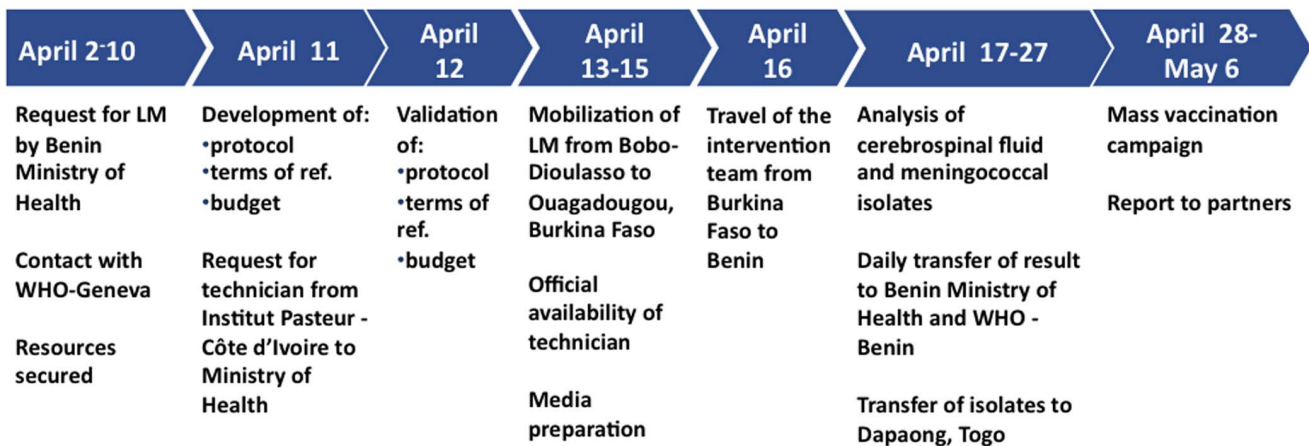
April 2-10

Request for LM by Benin Ministry of Health

Contact with WHO-Geneva

Resources secured

April 11

Development of:
•protocol
•terms of ref.
•budget

Request for technician from Institut Pasteur - Côte d'Ivoire to Ministry of Health

April 12

Validation of:
•protocol
•terms of ref.
•budget

April 13-15

Mobilization of LM from Bobo-Dioulasso to Ouagadougou, Burkina Faso

Official availability of technician

Media preparation

April 16

Travel of the intervention team from Burkina Faso to Benin

April 17-27

Analysis of cerebrospinal fluid and meningococcal isolates

Daily transfer of result to Benin Ministry of Health and WHO - Benin

Transfer of isolates to Dapaong, Togo

April 28-May 6

Mass vaccination campaign

Report to partners